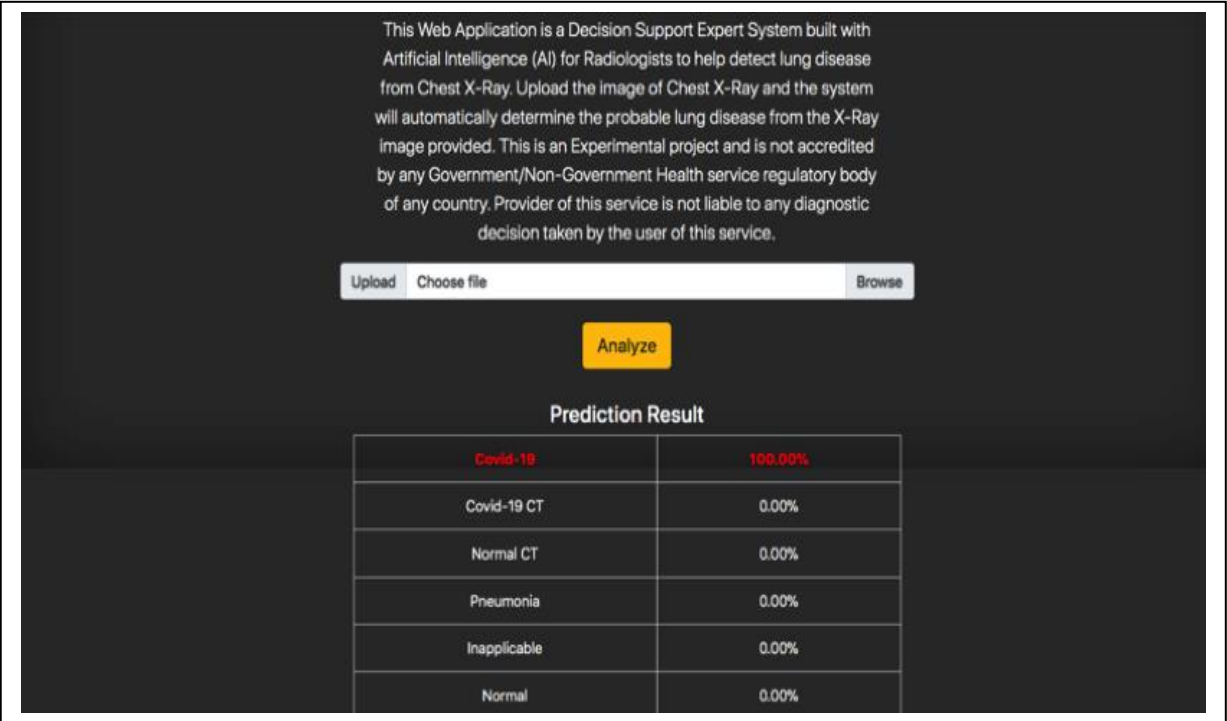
This Web Application is a Decision Support Expert System built with Artificial Intelligence (AI) for Radiologists to help detect lung disease from Chest X-Ray. Upload the image of Chest X-Ray and the system will automatically determine the probable lung disease from the X-Ray image provided. This is an Experimental project and is not accredited by any Government/Non-Government Health service regulatory body of any country. Provider of this service is not liable to any diagnostic decision taken by the user of this service.

Upload Choose file Browse

Analyze

Prediction Result

| Covid-19 | 100.00% |
|---|---|
| Covid-19 CT | 0.00% |
| Normal CT | 0.00% |
| Pneumonia | 0.00% |
| Inapplicable | 0.00% |
| Normal | 0.00% |